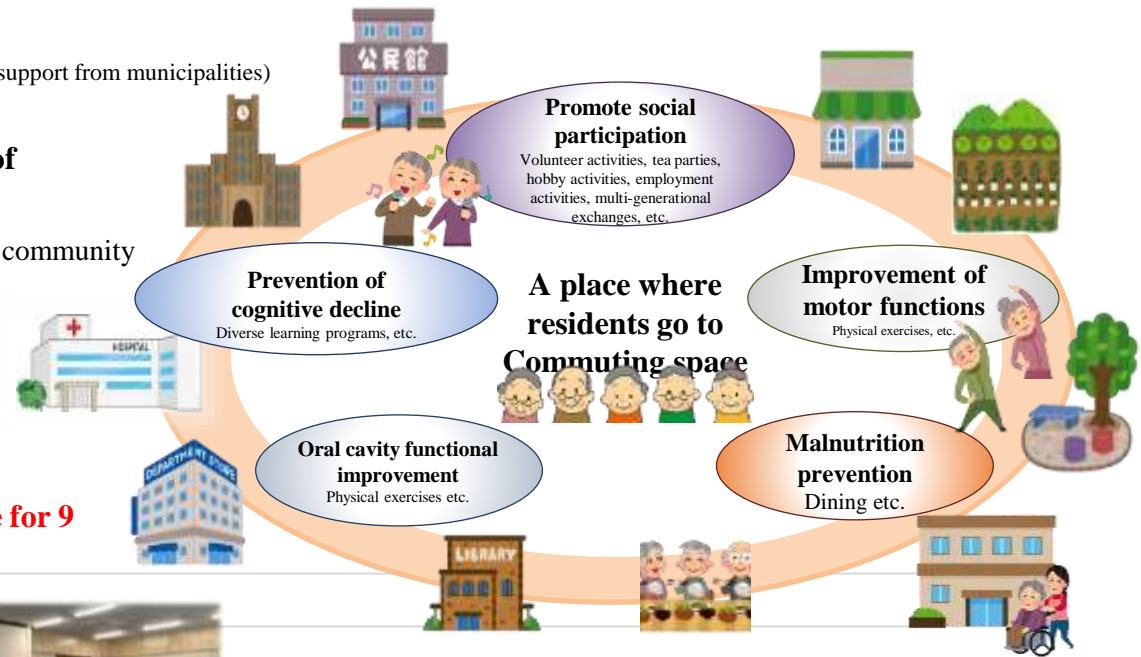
support from municipalities)

of

community

e for 9

公民館

Promote social participation
Volunteer activities, tea parties, hobby activities, employment activities, multi-generational exchanges, etc.

Prevention of cognitive decline
Diverse learning programs, etc.

A place where residents go to
Commuting space

Improvement of motor functions
Physical exercises, etc.

HOSPITAL

Oral cavity functional improvement
Physical exercises etc.

Malnutrition prevention
Dining etc.

DEPARTMENT STORE

LIBRARY